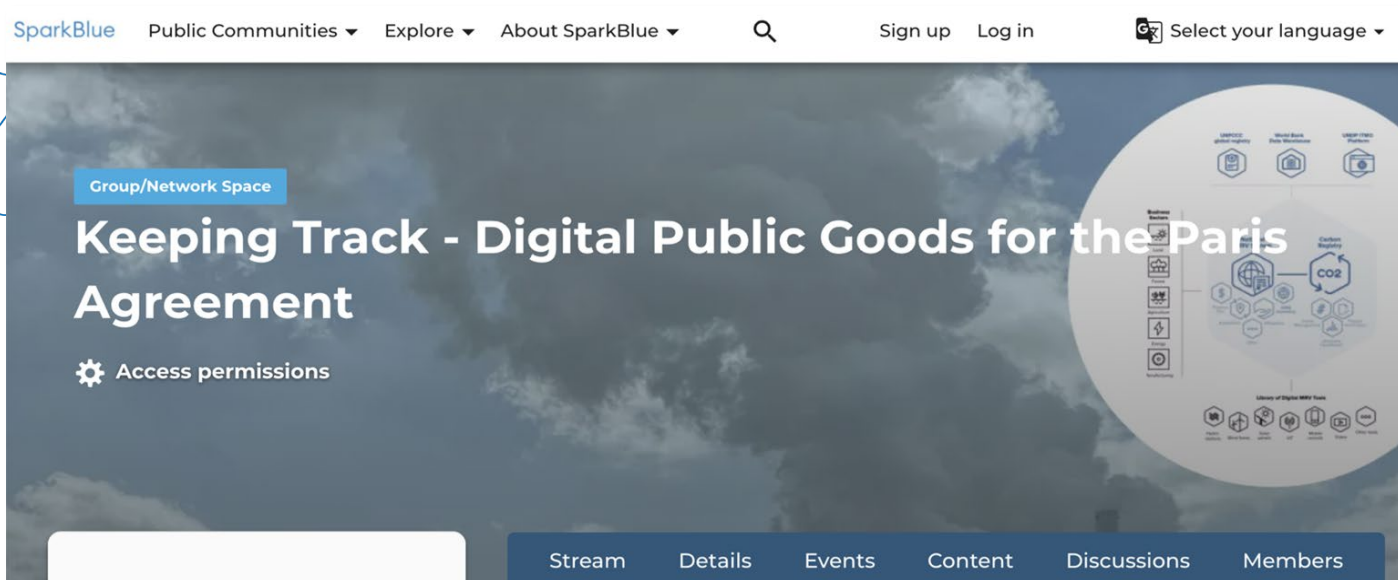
SparkBlue Public Communities Explore About SparkBlue Sign up Log in Select your language

Group/Network Space

Keeping Track - Digital Public Goods for the Paris Agreement

Access permissions

UNFCCC global registry World Bank Data Warehouse UNEP-ITMO Platform

Business Sectors

Carbon Registry

CO2

Library of Digital MRV Tools

Stream Details Events Content Discussions Members